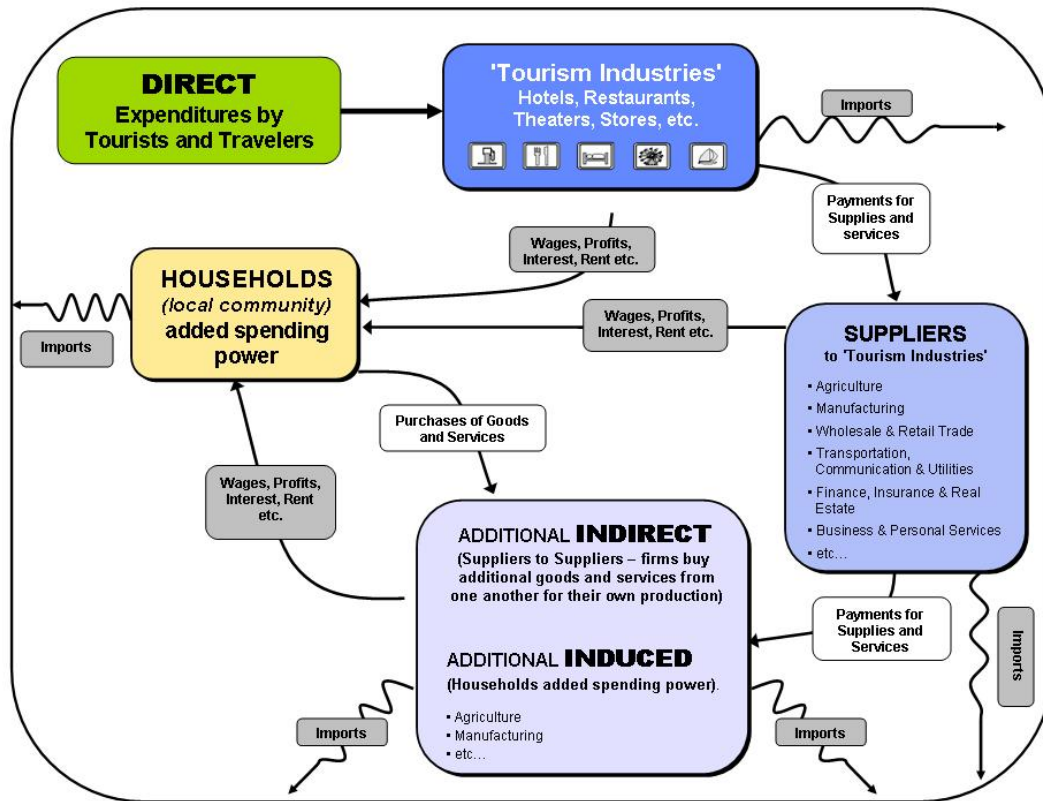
DIRECT
Expenditures by Tourists and Travelers

'Tourism Industries'
Hotels, Restaurants, Theaters, Stores, etc.

Imports

Payments for Supplies and services

Wages, Profits, Interest, Rent etc.

HOUSEHOLDS
(local community)
added spending power

Imports

Wages, Profits, Interest, Rent etc.

SUPPLIERS
to 'Tourism Industries'

- Agriculture
- Manufacturing
- Wholesale & Retail Trade
- Transportation, Communication & Utilities
- Finance, Insurance & Real Estate
- Business & Personal Services
- etc…

Purchases of Goods and Services

Wages, Profits, Interest, Rent etc.

ADDITIONAL INDIRECT
(Suppliers to Suppliers – firms buy additional goods and services from one another for their own production)

ADDITIONAL INDUCED
(Households added spending power).

- Agriculture
- Manufacturing
- etc…

Payments for Supplies and Services

Imports

Imports

Imports